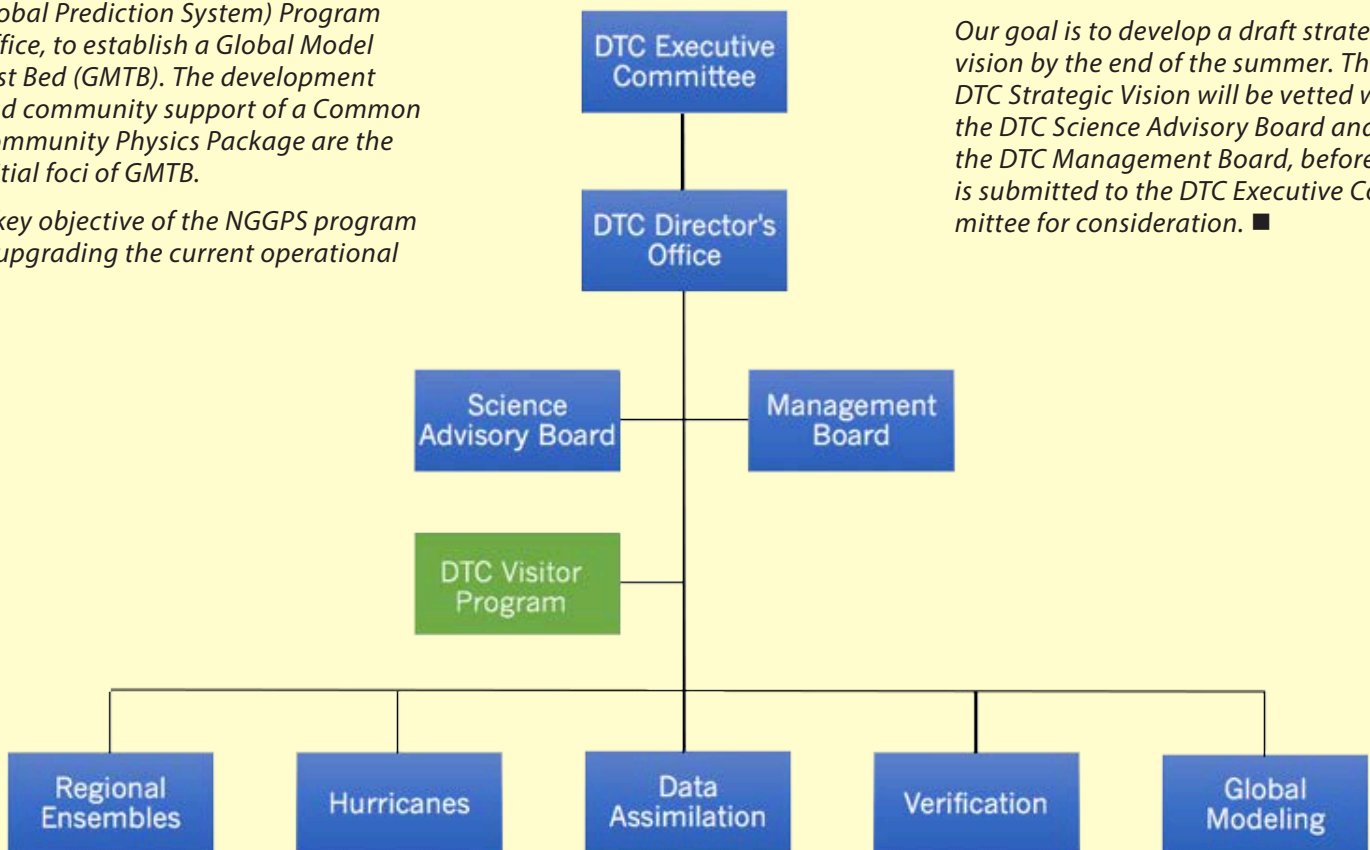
obal Prediction System) Program ffice, to establish a Global Model st Bed (GMTB). The development d community support of a Common mmunity Physics Package are the tial foci of GMTB.

key objective of the NGGPS program upgrading the current operational

DTC Executive Committee

DTC Director's Office

Science Advisory Board

Management Board

DTC Visitor Program

Regional Ensembles

Hurricanes

Data Assimilation

Verification

Global Modeling

Our goal is to develop a draft strate vision by the end of the summer. Th DTC Strategic Vision will be vetted v the DTC Science Advisory Board and the DTC Management Board, before is submitted to the DTC Executive Co mittee for consideration. ■